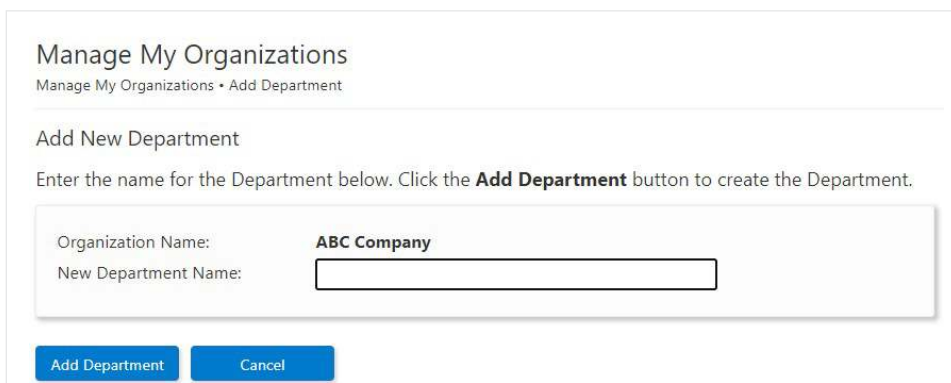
Manage My Organizations

Manage My Organizations • Add Department

Add New Department

Enter the name for the Department below. Click the **Add Department** button to create the Department.

Organization Name: **ABC Company**

New Department Name:

Add Department

Cancel